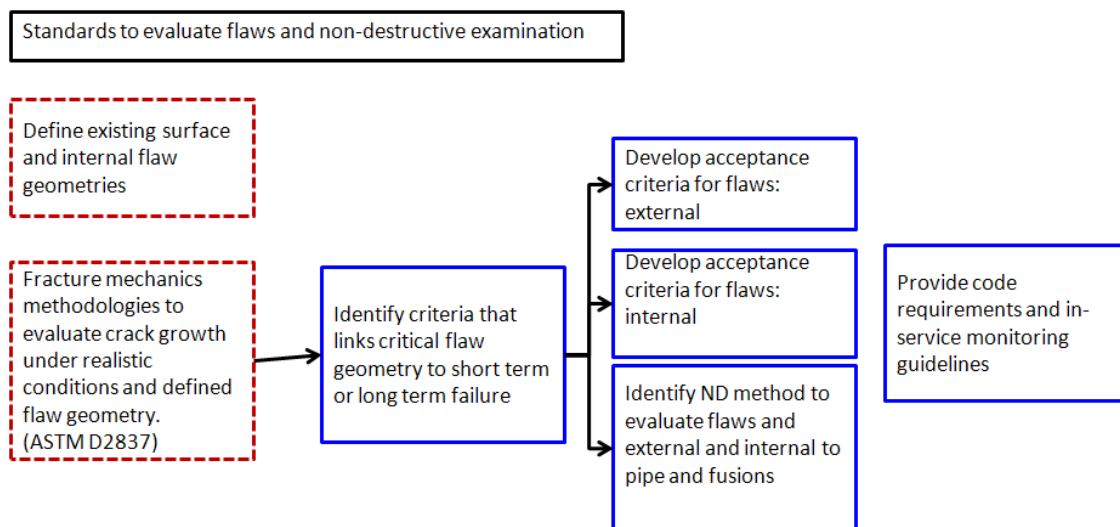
Standards to evaluate flaws and non-destructive examination

Define existing surface and internal flaw geometries

Fracture mechanics methodologies to evaluate crack growth under realistic conditions and defined flaw geometry. (ASTM D2837)

Identify criteria that links critical flaw geometry to short term or long term failure

Develop acceptance criteria for flaws: external

Develop acceptance criteria for flaws: internal

Identify ND method to evaluate flaws and external and internal to pipe and fusions

Provide code requirements and in-service monitoring guidelines